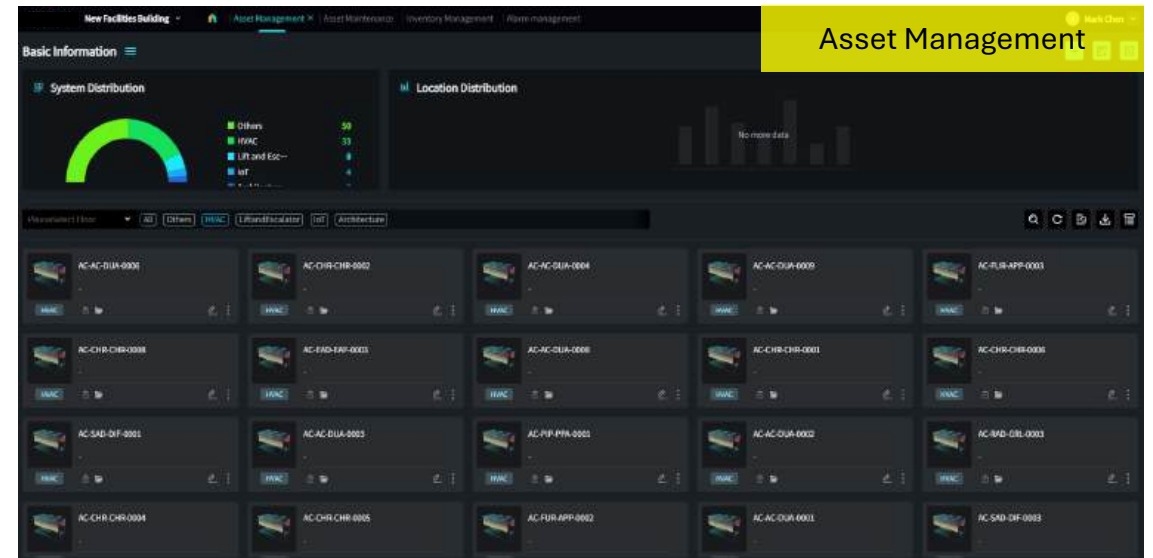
New Facilities Building
Asset Management × Asset Maintenance Inventory Management Alarm management
Mark Chen
Asset Management

Basic Information

System Distribution
Others 50
HVAC 33
Lift and Esc… 8
IoT 4

Location Distribution
No more data

Please select Floor All Others HVAC LiftandEscalator IoT Architecture

AC-AC-DUA-0006
HVAC
AC-CHR-CHR-0002
HVAC
AC-AC-DUA-0004
HVAC
AC-AC-DUA-0009
HVAC
AC-FUR-APP-0003
HVAC

AC-CHR-CHR-0008
HVAC
AC-EAD-EAF-0003
HVAC
AC-AC-DUA-0008
HVAC
AC-CHR-CHR-0001
HVAC
AC-CHR-CHR-0006
HVAC

AC-SAD-DIF-0001
HVAC
AC-AC-DUA-0003
HVAC
AC-PIP-PPA-0001
HVAC
AC-AC-DUA-0002
HVAC
AC-RAD-DRL-0003
HVAC

AC-CHR-CHR-0004
AC-CHR-CHR-0005
AC-FUR-APP-0002
AC-AC-DUA-0001
AC-SAD-DIF-0003